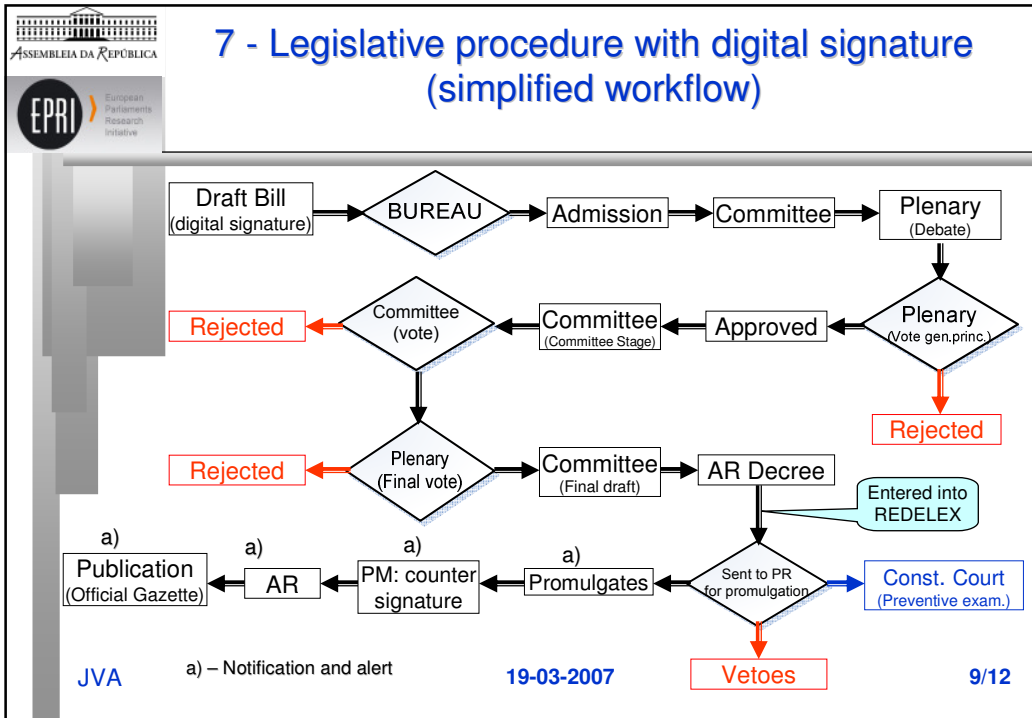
ASSEMBLEIA DA REPÚBLICA

EPRI European Parliaments Research Initiative

7 - Legislative procedure with digital signature (simplified workflow)

Draft Bill (digital signature)

BUREAU

Admission

Committee

Plenary (Debate)

Plenary (Vote gen.princ.)

Approved

Committee (Committee Stage)

Committee (vote)

Rejected

Rejected

Plenary (Final vote)

Rejected

Committee (Final draft)

AR Decree

Entered into REDELEX

Sent to PR for promulgation

Const. Court (Preventive exam.)

Vetoes

a)
Promulgates

a)
PM: counter signature

a)
AR

a)
Publication (Official Gazette)

JVA

a) – Notification and alert

19-03-2007

9/12